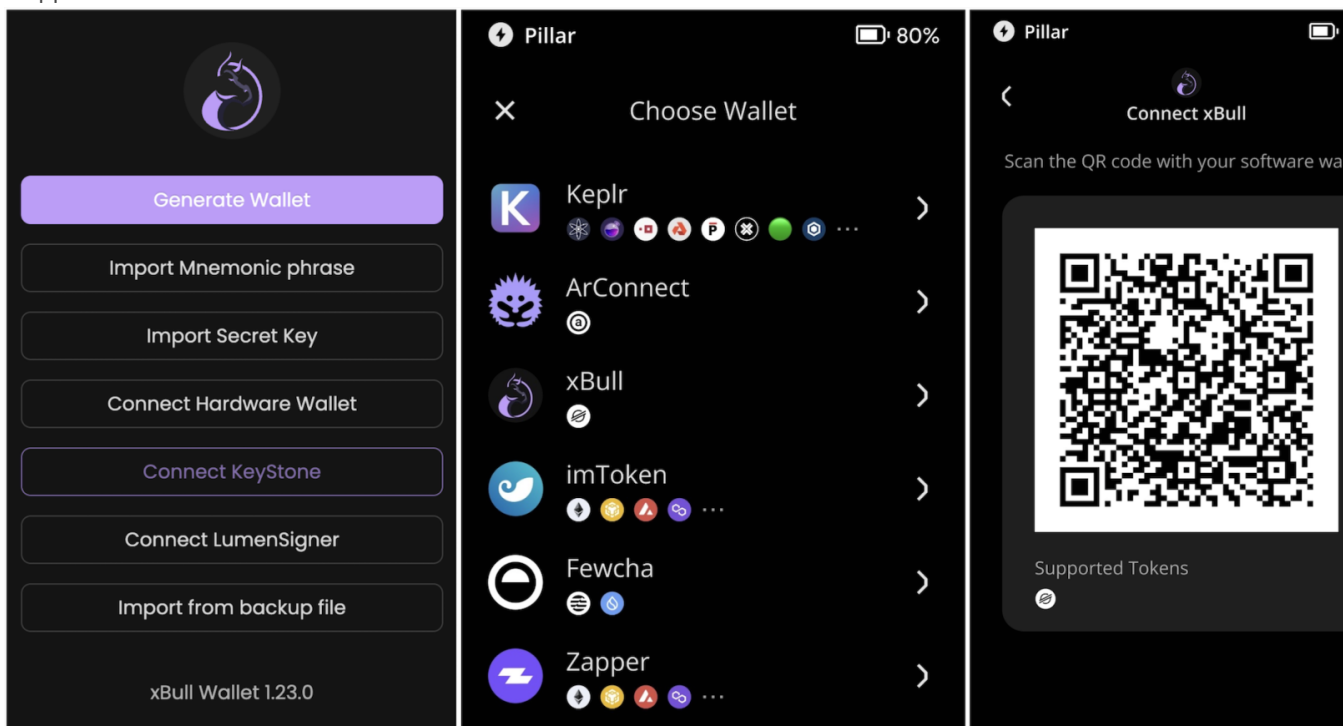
Generate Wallet

Import Mnemonic phrase

Import Secret Key

Connect Hardware Wallet

Connect KeyStone

Connect LumenSigner

Import from backup file

xBull Wallet 1.23.0

Pillar 80%

Choose Wallet

Keplr

ArConnect

xBull

imToken

Fewcha

Zapper

Pillar

Connect xBull

Scan the QR code with your software wa

Supported Tokens